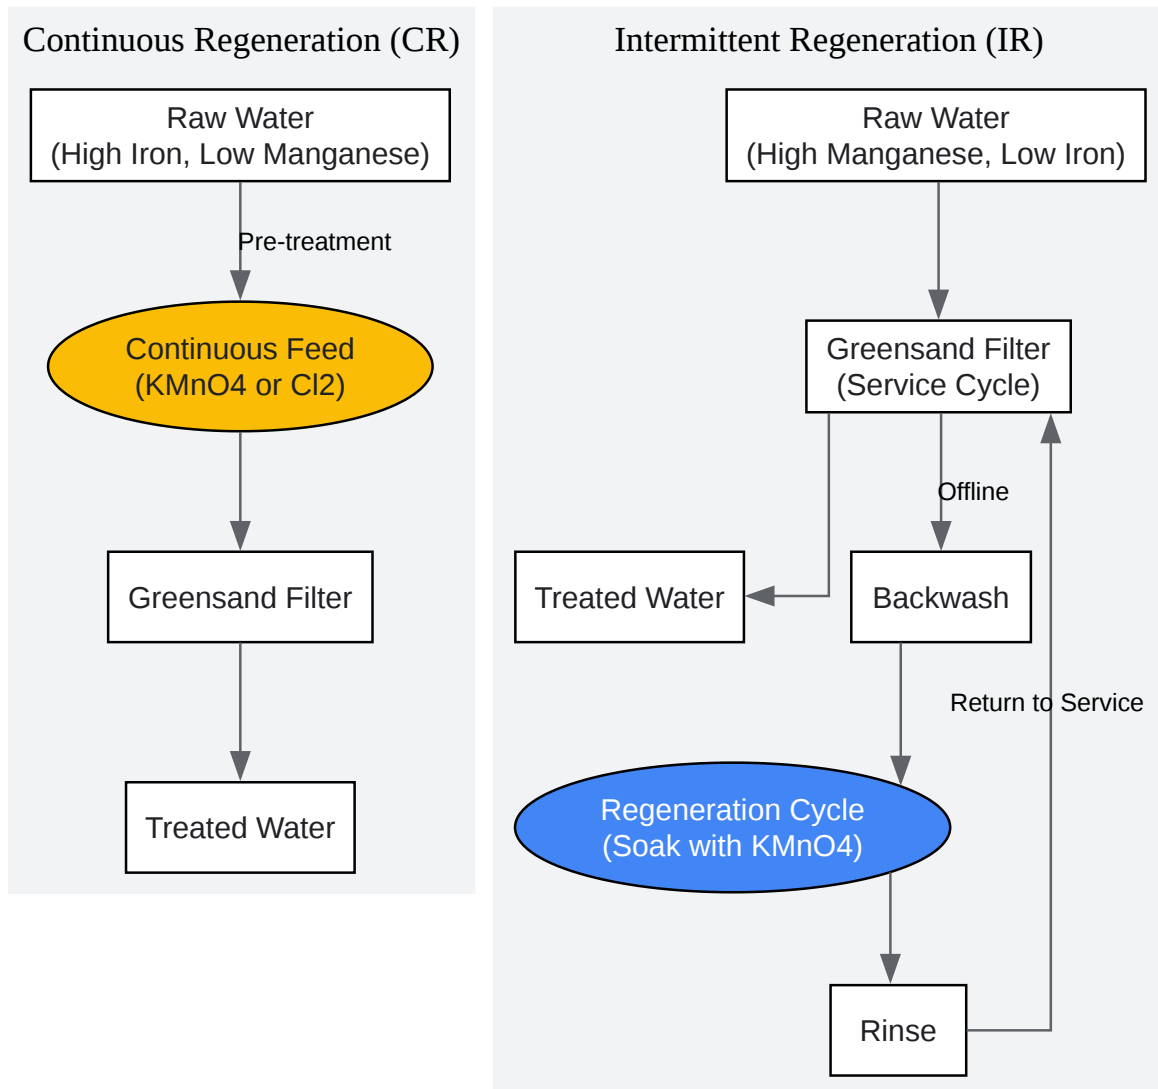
Continuous Regeneration (CR)

Raw Water
(High Iron, Low Manganese)

Pre-treatment

Continuous Feed
(KMnO4 or Cl2)

Greensand Filter

Treated Water

Intermittent Regeneration (IR)

Raw Water
(High Manganese, Low Iron)

Greensand Filter
(Service Cycle)

Offline

Treated Water

Backwash

Return to Service

Regeneration Cycle
(Soak with KMnO4)

Rinse